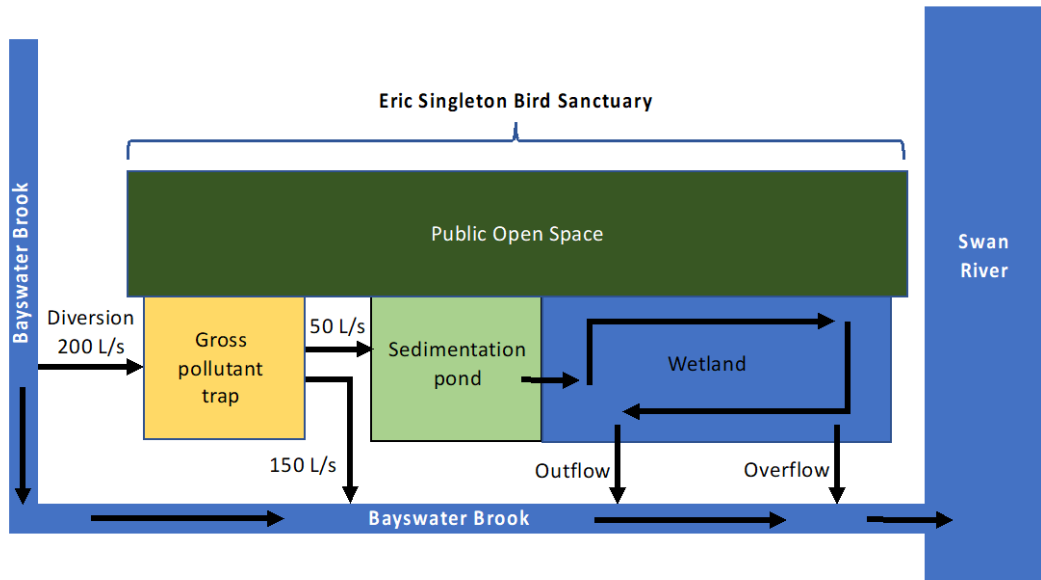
Eric Singleton Bird Sanctuary

Public Open Space

Bayswater Brook

Diversion 200 L/s

Gross pollutant trap

50 L/s

Sedimentation pond

Wetland

150 L/s

Outflow

Overflow

Swan River

Bayswater Brook